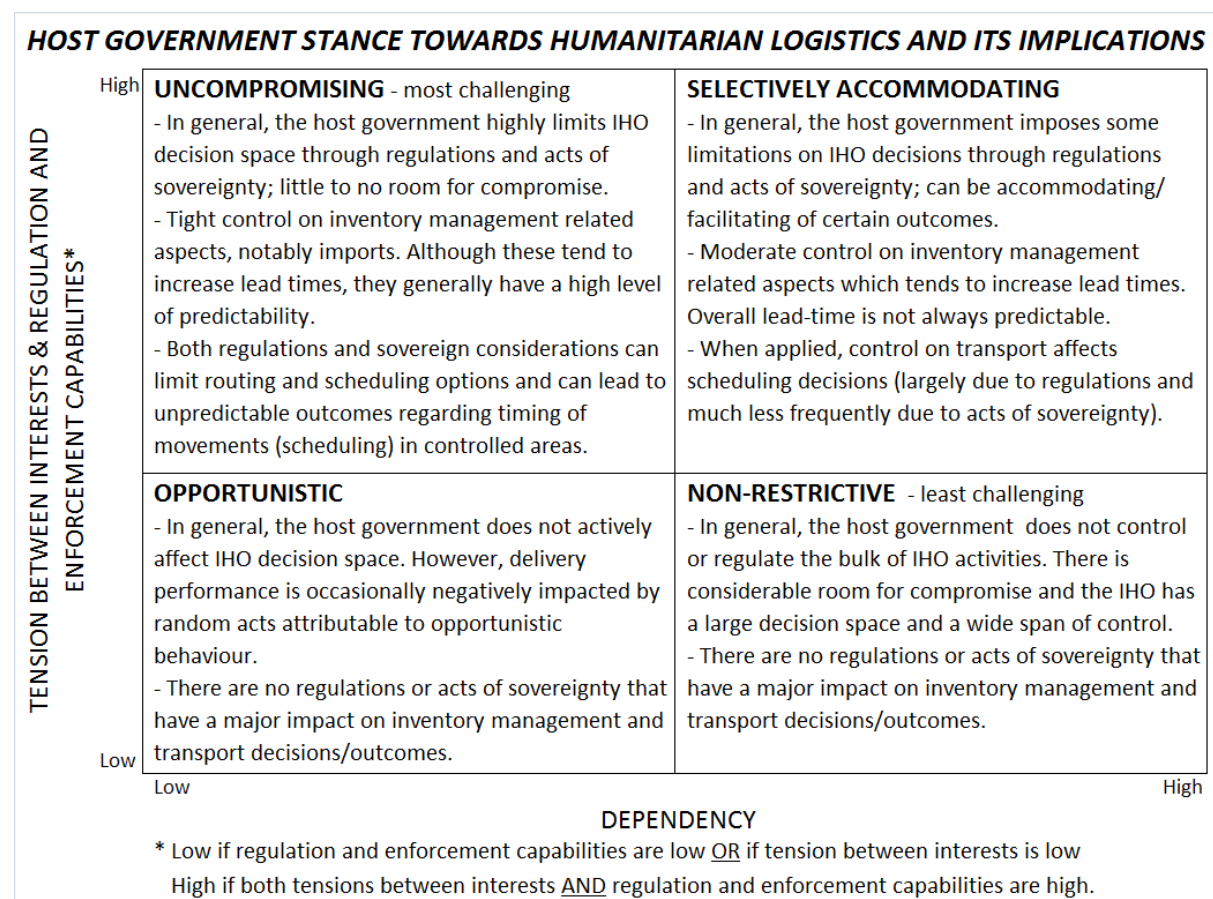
HOST GOVERNMENT STANCE TOWARDS HUMANITARIAN LOGISTICS AND ITS IMPLICATIONS

TENSION BETWEEN INTERESTS & REGULATION AND ENFORCEMENT CAPABILITIES*

High

Low

| UNCOMPROMISING - most challenging<br>- In general, the host government highly limits IHO decision space through regulations and acts of sovereignty; little to no room for compromise.<br>- Tight control on inventory management related aspects, notably imports. Although these tend to increase lead times, they generally have a high level of predictability.<br>- Both regulations and sovereign considerations can limit routing and scheduling options and can lead to unpredictable outcomes regarding timing of movements (scheduling) in controlled areas. | SELECTIVELY ACCOMMODATING<br>- In general, the host government imposes some limitations on IHO decisions through regulations and acts of sovereignty; can be accommodating/ facilitating of certain outcomes.<br>- Moderate control on inventory management related aspects which tends to increase lead times. Overall lead-time is not always predictable.<br>- When applied, control on transport affects scheduling decisions (largely due to regulations and much less frequently due to acts of sovereignty). |
|---|---|
| OPPORTUNISTIC<br>- In general, the host government does not actively affect IHO decision space. However, delivery performance is occasionally negatively impacted by random acts attributable to opportunistic behaviour.<br>- There are no regulations or acts of sovereignty that have a major impact on inventory management and transport decisions/outcomes. | NON-RESTRICTIVE - least challenging<br>- In general, the host government does not control or regulate the bulk of IHO activities. There is considerable room for compromise and the IHO has a large decision space and a wide span of control.<br>- There are no regulations or acts of sovereignty that have a major impact on inventory management and transport decisions/outcomes. |

Low

High

DEPENDENCY

* Low if regulation and enforcement capabilities are low OR if tension between interests is low
High if both tensions between interests AND regulation and enforcement capabilities are high.